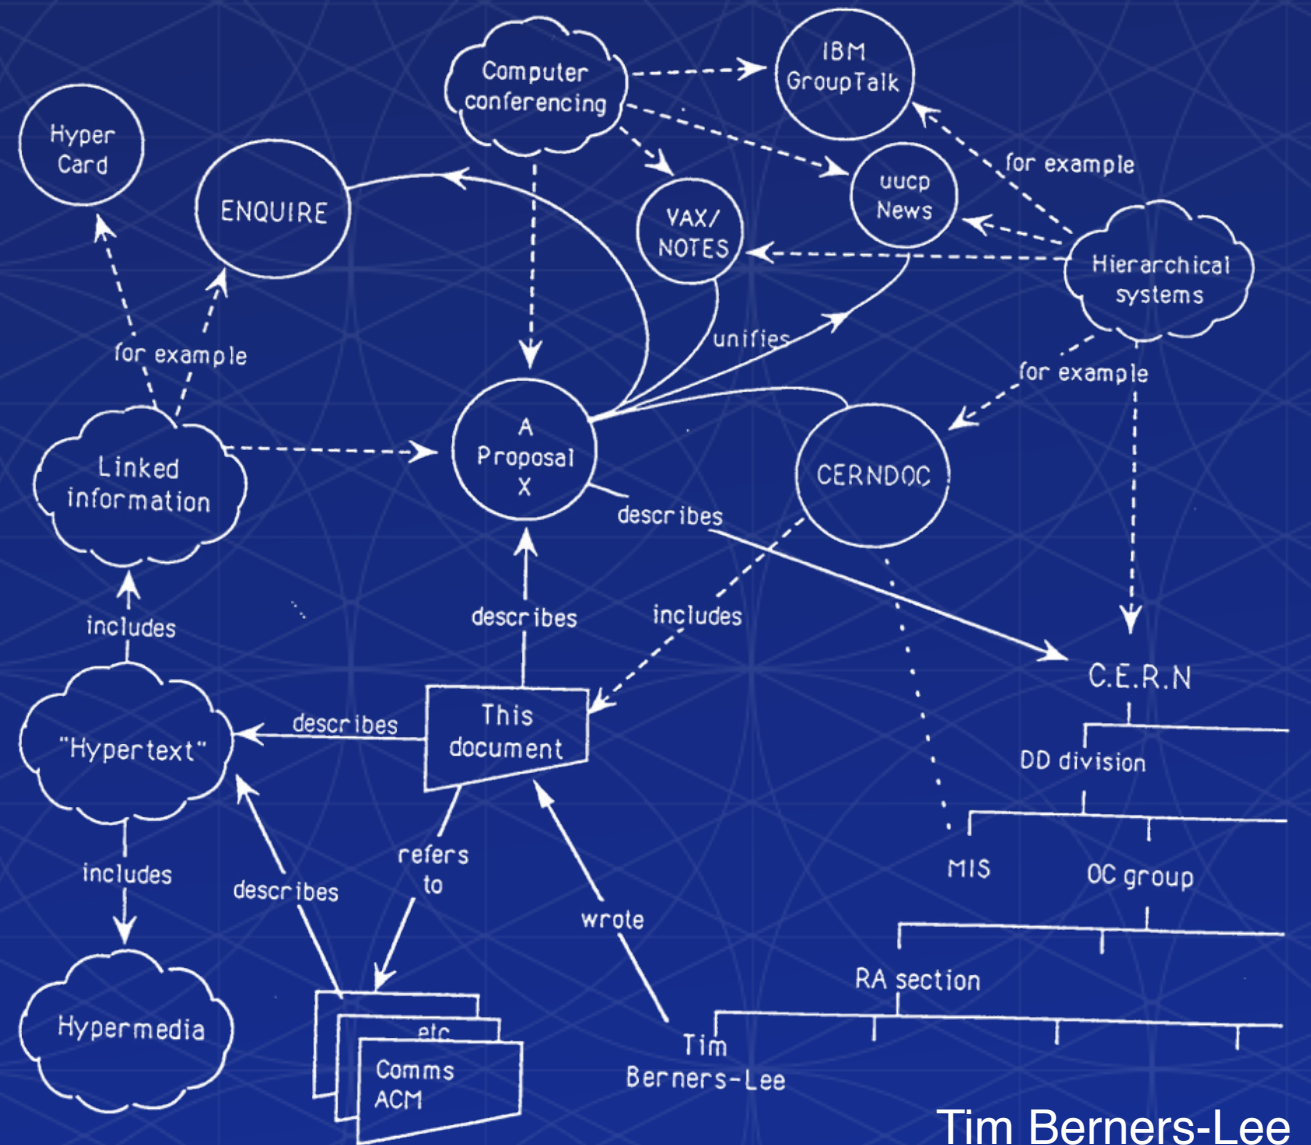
Computer conferencing

IBM GroupTalk

Hyper Card

ENQUIRE

VAX/ NOTES

uucp News

for example

Hierarchical systems

for example

unifies

for example

Linked information

A Proposal X

CERNDOC

describes

includes

describes

includes

C.E.R.N

DD division

"Hypertext"

describes

This document

MIS

OC group

includes

describes

refers to

wrote

RA section

Hypermedia

etc

Comms ACM

Tim Berners-Lee

Tim Berners-Lee